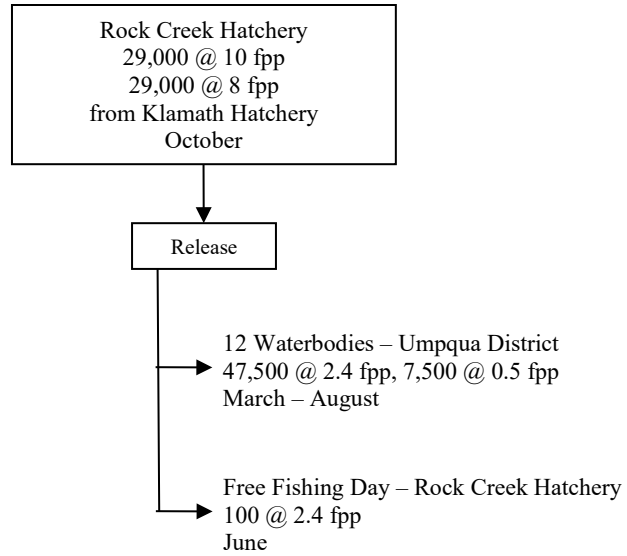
Rock Creek Hatchery
29,000 @ 10 fpp
29,000 @ 8 fpp
from Klamath Hatchery
October

Release

12 Waterbodies – Umpqua District
47,500 @ 2.4 fpp, 7,500 @ 0.5 fpp
March – August

Free Fishing Day – Rock Creek Hatchery
100 @ 2.4 fpp
June